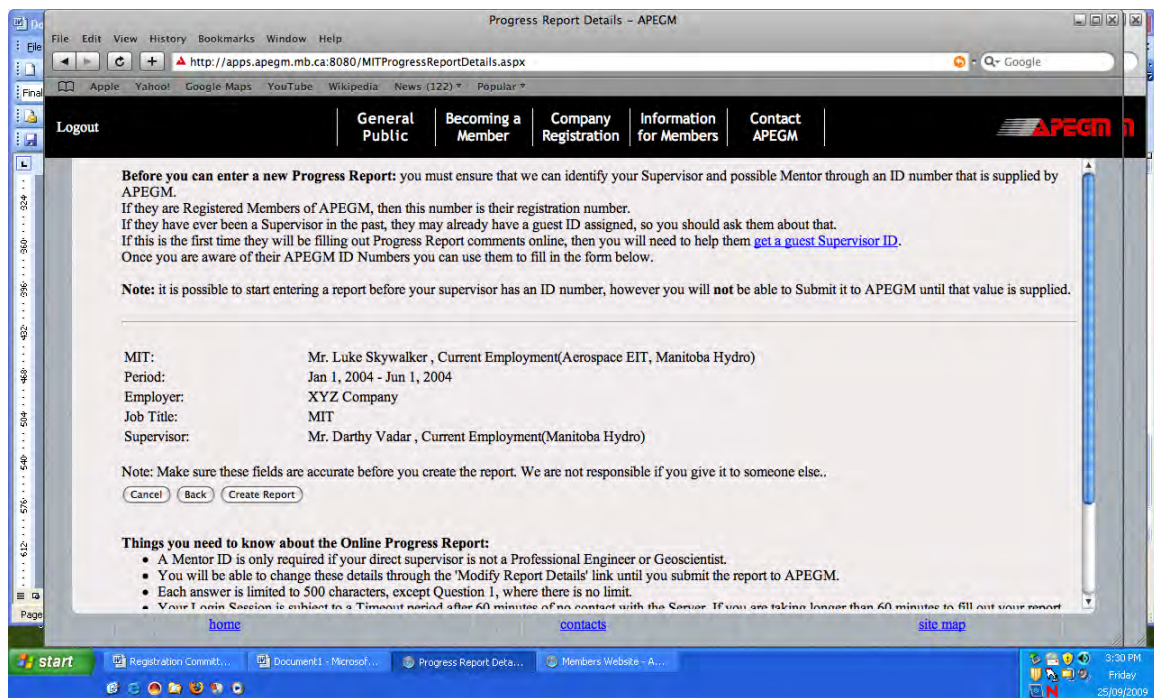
Progress Report Details – APEGM

File Edit View History Bookmarks Window Help

http://apps.apegm.mb.ca:8080/MITProgressReportDetails.aspx

Google

Apple Yahoo! Google Maps YouTube Wikipedia News (122) Popular

Logout

General Public

Becoming a Member

Company Registration

Information for Members

Contact APEGM

APEGM

**Before you can enter a new Progress Report:** you must ensure that we can identify your Supervisor and possible Mentor through an ID number that is supplied by APEGM.
If they are Registered Members of APEGM, then this number is their registration number.
If they have ever been a Supervisor in the past, they may already have a guest ID assigned, so you should ask them about that.
If this is the first time they will be filling out Progress Report comments online, then you will need to help them get a guest Supervisor ID.
Once you are aware of their APEGM ID Numbers you can use them to fill in the form below.

**Note:** it is possible to start entering a report before your supervisor has an ID number, however you will **not** be able to Submit it to APEGM until that value is supplied.

| | |
|---|---|
| MIT: | Mr. Luke Skywalker , Current Employment(Aerospace EIT, Manitoba Hydro) |
| Period: | Jan 1, 2004 - Jun 1, 2004 |
| Employer: | XYZ Company |
| Job Title: | MIT |
| Supervisor: | Mr. Darthy Vadar , Current Employment(Manitoba Hydro) |

Note: Make sure these fields are accurate before you create the report. We are not responsible if you give it to someone else..

Cancel Back Create Report

**Things you need to know about the Online Progress Report:**
• A Mentor ID is only required if your direct supervisor is not a Professional Engineer or Geoscientist.
• You will be able to change these details through the 'Modify Report Details' link until you submit the report to APEGM.
• Each answer is limited to 500 characters, except Question 1, where there is no limit.
• Your Login Session is subject to a Timeout period after 60 minutes of no contact with the Server. If you are taking longer than 60 minutes to fill out your report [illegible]

home contacts site map

start Registration Committ... Document1 - Microsof... Progress Report Deta... Members Website - A...

3:30 PM Friday 25/09/2009

File Final Page